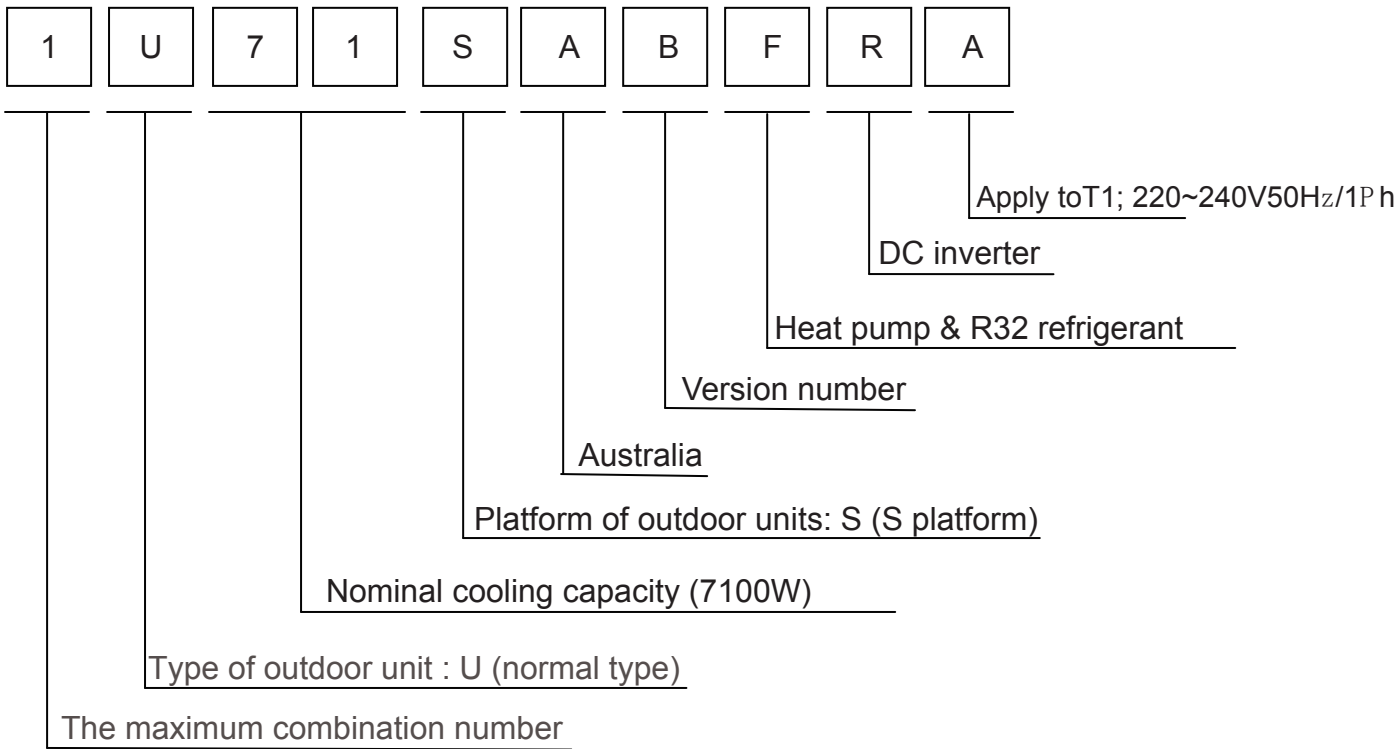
1 U 7 1 S A B F R A

Apply toT1; 220~240V50Hz/1Ph

DC inverter

Heat pump & R32 refrigerant

Version number

Australia

Platform of outdoor units: S (S platform)

Nominal cooling capacity (7100W)

Type of outdoor unit : U (normal type)

The maximum combination number